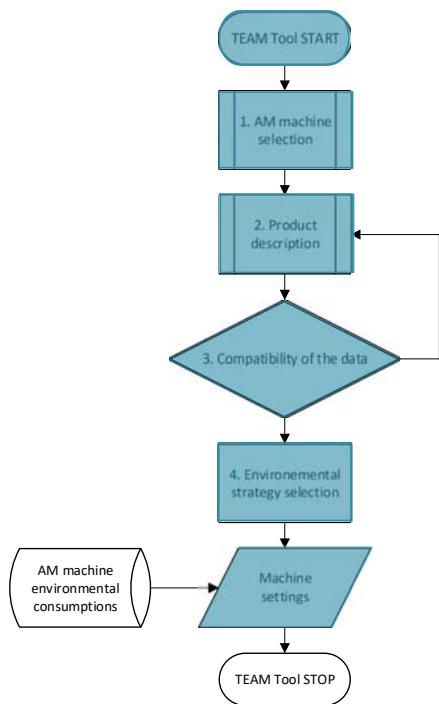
TEAM Tool START

1. AM machine selection

2. Product description

3. Compatibility of the data

4. Environemental strategy selection

AM machine environmental consumptions

Machine settings

TEAM Tool STOP